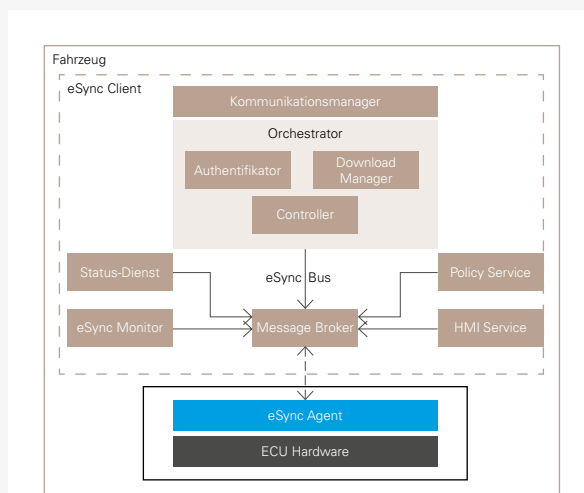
Fahrzeug

eSync Client

Kommunikationsmanager

Orchestrator

Authentifikator

Download Manager

Controller

Status-Dienst

eSync Bus

Policy Service

eSync Monitor

Message Broker

HMI Service

eSync Agent

ECU Hardware